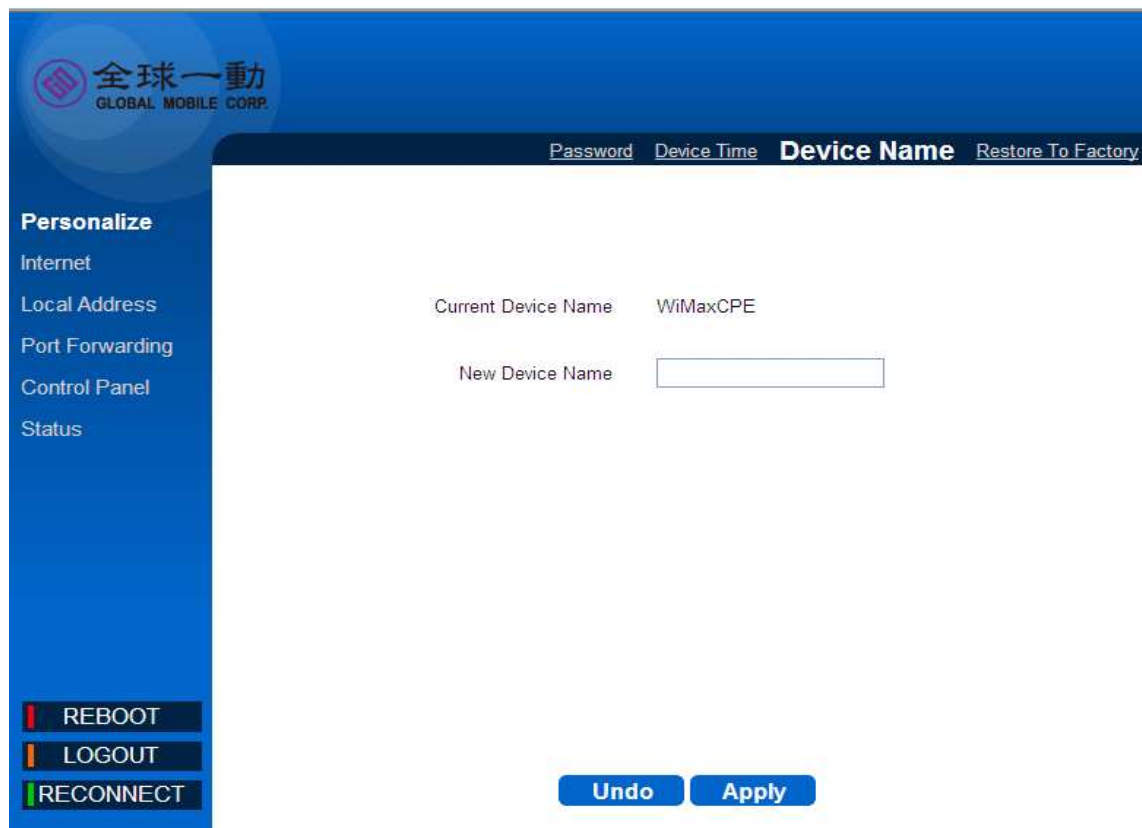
全球一動
GLOBAL MOBILE CORP.

Password Device Time Device Name Restore To Factory

Personalize
Internet
Local Address
Port Forwarding
Control Panel
Status

Current Device Name WiMaxCPE

New Device Name

REBOOT
LOGOUT
RECONNECT

Undo Apply